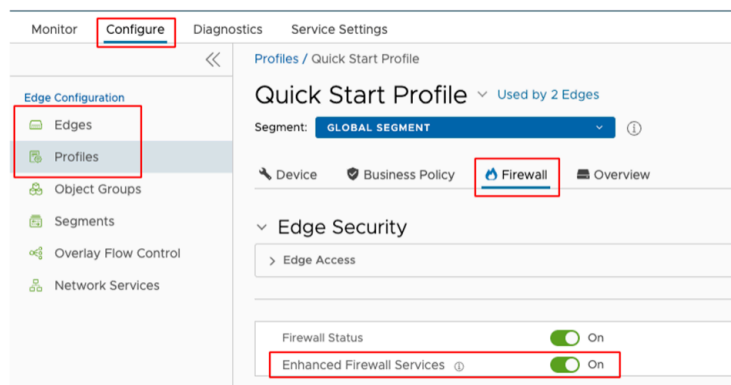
Monitor Configure Diagnostics Service Settings

«

Edge Configuration

Edges

Profiles

Object Groups

Segments

Overlay Flow Control

Network Services

Profiles / Quick Start Profile

Quick Start Profile ˅ Used by 2 Edges

Segment: GLOBAL SEGMENT ˅ ⓘ

Device Business Policy Firewall Overview

˅ Edge Security

> Edge Access

Firewall Status On

Enhanced Firewall Services ⓘ On